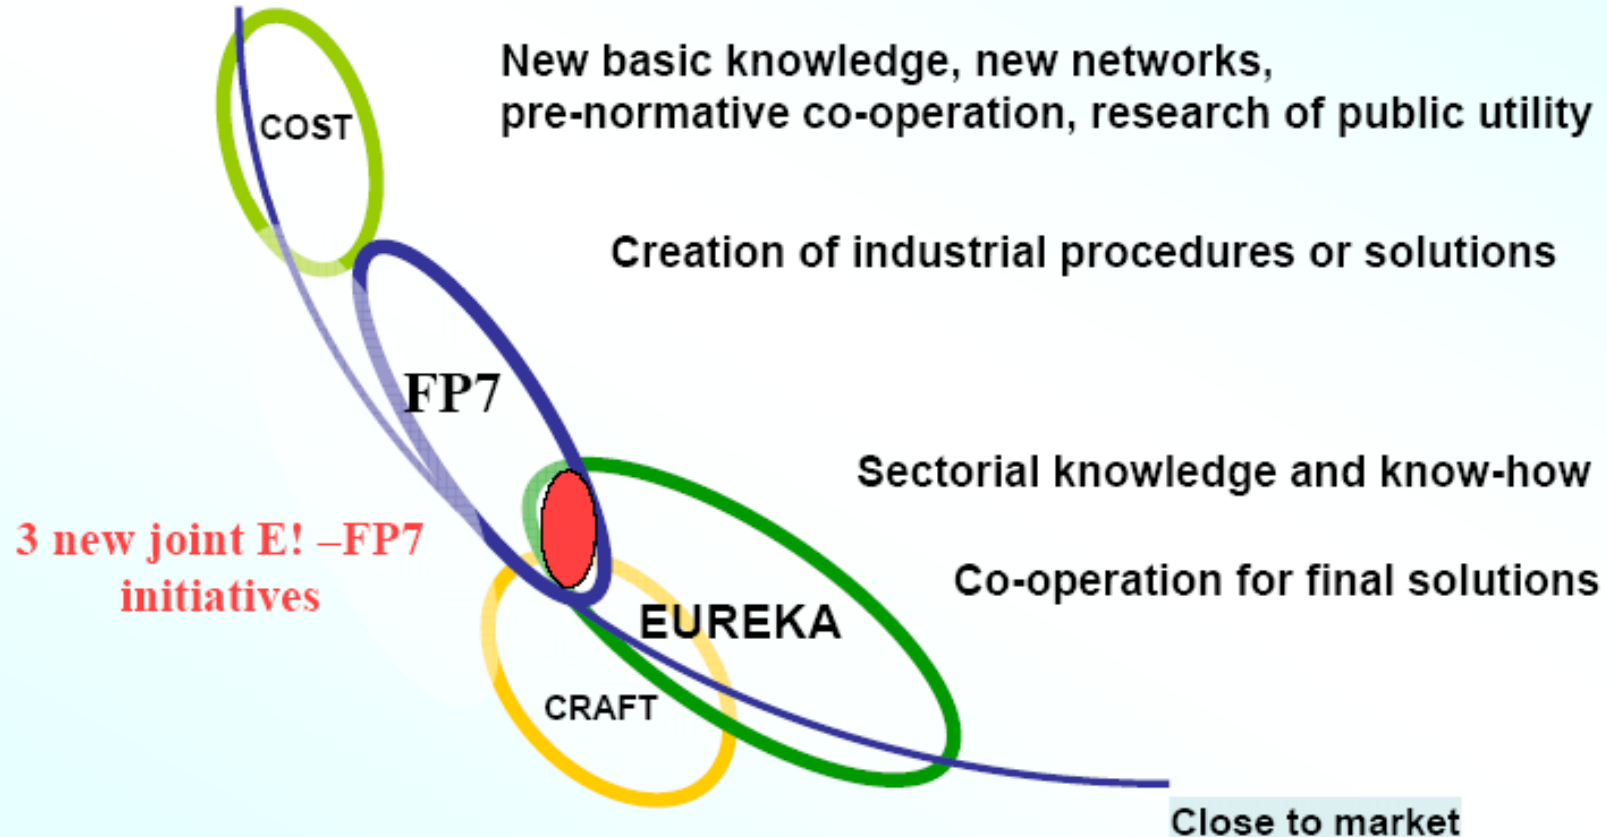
COST

New basic knowledge, new networks, pre-normative co-operation, research of public utility

Creation of industrial procedures or solutions

FP7

Sectorial knowledge and know-how

3 new joint E! –FP7 initiatives

Co-operation for final solutions

EUREKA

CRAFT

Close to market